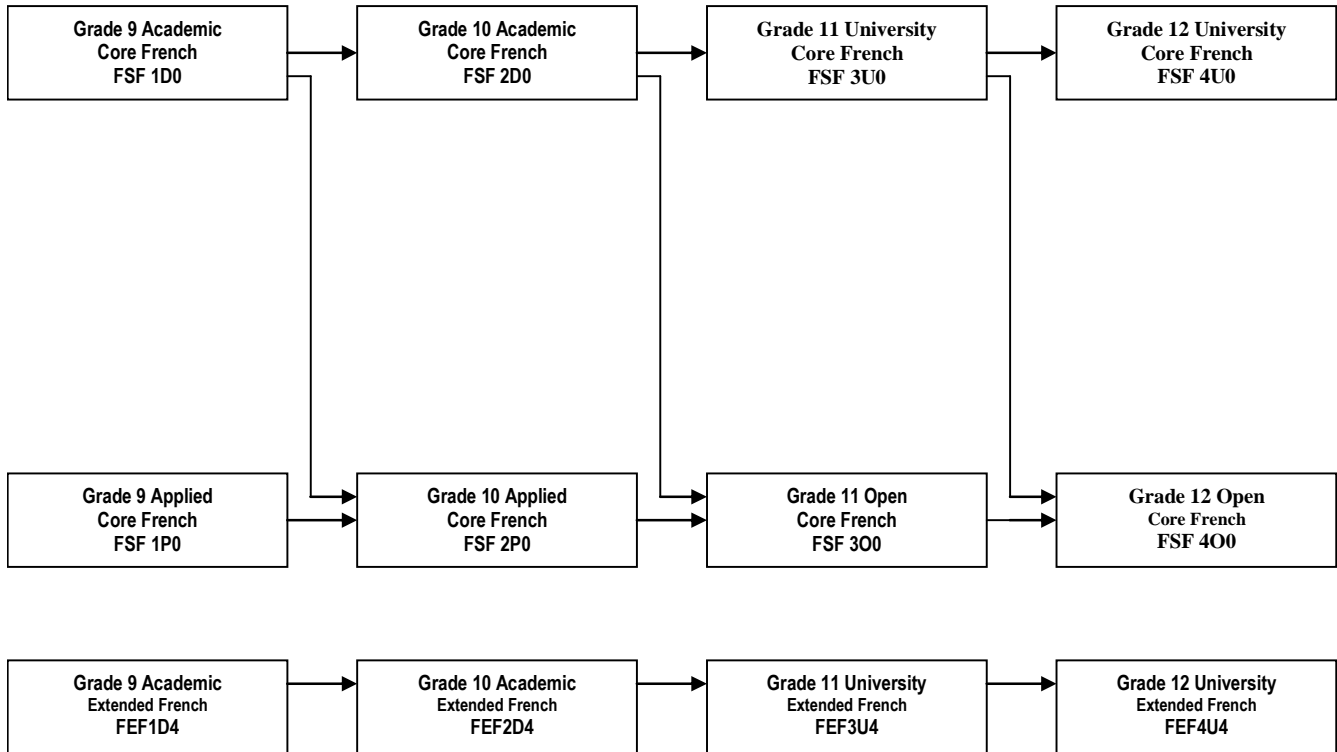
Grade 9 Academic
Core French
FSF 1D0

Grade 10 Academic
Core French
FSF 2D0

Grade 11 University
Core French
FSF 3U0

Grade 12 University
Core French
FSF 4U0

Grade 9 Applied
Core French
FSF 1P0

Grade 10 Applied
Core French
FSF 2P0

Grade 11 Open
Core French
FSF 3O0

Grade 12 Open
Core French
FSF 4O0

Grade 9 Academic
Extended French
FEF1D4

Grade 10 Academic
Extended French
FEF2D4

Grade 11 University
Extended French
FEF3U4

Grade 12 University
Extended French
FEF4U4